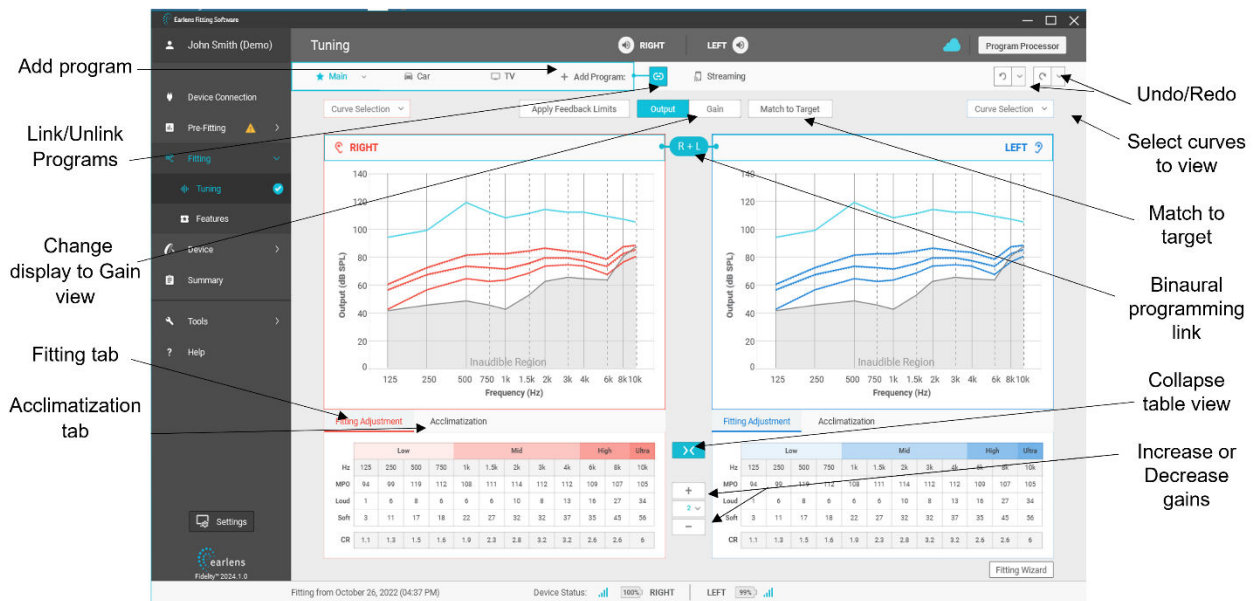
Earlens Fitting Software

John Smith (Demo)

Tuning

RIGHT

LEFT

Program Processor

Add program

Main

Car

TV

+ Add Program:

Streaming

Undo/Redo

Device Connection

Pre-Fitting

Fitting

Tuning

Features

Device

Summary

Tools

Help

Settings

earlens

Fidelity™ 2024.1.0

Link/Unlink Programs

Curve Selection

Apply Feedback Limits

Output

Gain

Match to Target

Curve Selection

Select curves to view

RIGHT

R + L

LEFT

Match to target

Change display to Gain view

Binaural programming link

140
120
100
80
60
40
20

Output (dB SPL)

Inaudible Region

125 250 500 750 1k 1.5k 2k 3k 4k 6k 8k 10k

Frequency (Hz)

140
120
100
80
60
40
20

Output (dB SPL)

Inaudible Region

125 250 500 750 1k 1.5k 2k 3k 4k 6k 8k 10k

Frequency (Hz)

Fitting tab

Collapse table view

Acclimatization tab

Fitting Adjustment

Acclimatization

Fitting Adjustment

Acclimatization

Increase or Decrease gains

| | Low | | | | Mid | | | | | High | | Ultra |
|---|---|---|---|---|---|---|---|---|---|---|---|---|
| Hz | 125 | 250 | 500 | 750 | 1k | 1.5k | 2k | 3k | 4k | 6k | 8k | 10k |
| MPO | 94 | 99 | 119 | 112 | 108 | 111 | 114 | 112 | 112 | 109 | 107 | 105 |
| Loud | 1 | 6 | 8 | 6 | 6 | 10 | 8 | 13 | 16 | 27 | 34 |
| Soft | 3 | 11 | 17 | 18 | 22 | 27 | 32 | 32 | 37 | 35 | 45 | 56 |
| CR | 1.1 | 1.3 | 1.5 | 1.6 | 1.9 | 2.3 | 2.8 | 3.2 | 3.2 | 2.6 | 2.6 | 6 |

+
2
−

| | Low | | | | Mid | | | | | High | | Ultra |
|---|---|---|---|---|---|---|---|---|---|---|---|---|
| Hz | 125 | 250 | 500 | 750 | 1k | 1.5k | 2k | 3k | 4k | 6k | 8k | 10k |
| MPO | 94 | 99 | 119 | 112 | 108 | 111 | 114 | 112 | 112 | 109 | 107 | 105 |
| Loud | 1 | 6 | 8 | 6 | 6 | 10 | 8 | 13 | 16 | 27 | 34 |
| Soft | 3 | 11 | 17 | 18 | 22 | 27 | 32 | 32 | 37 | 35 | 45 | 56 |
| CR | 1.1 | 1.3 | 1.5 | 1.6 | 1.9 | 2.3 | 2.8 | 3.2 | 3.2 | 2.6 | 2.6 | 6 |

Fitting Wizard

Fitting from October 26, 2022 (04:37 PM)

Device Status:

100% RIGHT

LEFT 99%